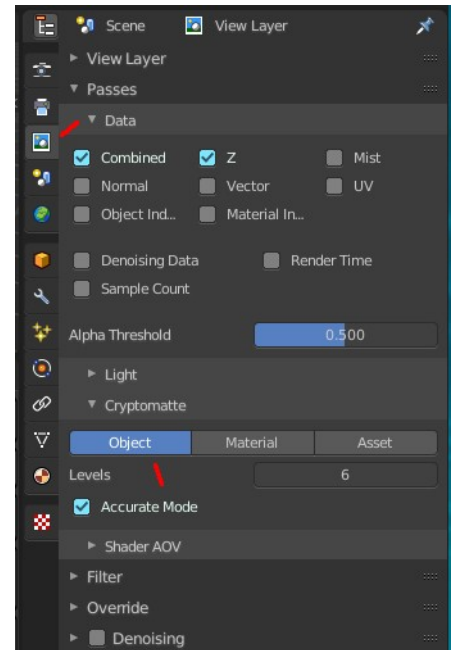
Scene View Layer

View Layer

Passes

Data

Combined Z Mist

Normal Vector UV

Object Ind... Material In...

Denoising Data Render Time

Sample Count

Alpha Threshold 0.500

Light

Cryptomatte

| Object | Material | Asset |
|---|---|---|

Levels 6

Accurate Mode

Shader AOV

Filter

Override

Denoising